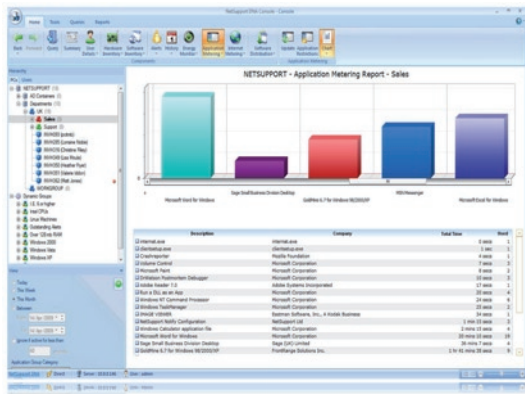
NetSupport DNA Console - Console

Home Tools Queries Reports

Back Forward Query Summary Hardware Inventory Software Inventory Alerts History Energy Monitor Application Metering Internet Metering Software Distribution Update Application Restrictions Chart

Components Application Metering

Hierarchy

NETSUPPORT
All Containers
Departments
UK
Sales
Support
WORKGROUP
Dynamic Groups

View

Today
This Week
This Month

NETSUPPORT - Application Metering Report - Sales

Microsoft Word for Windows
Sage Small Business Division Desktop
GoldMine 6.7 for Windows 98/2000/XP
MSN Messenger
Microsoft Excel for Windows

| Description | Company | Total Time | Used |
|---|---|---|---|
| Internet.exe | Internet.exe | 0 secs | 1 |
| clientsetup.exe | clientsetup.exe | 1 sec | 1 |
| Crashreporter | Mozilla Foundation | 4 secs | 1 |
| Volume Control | Microsoft Corporation | 7 secs | 3 |
| Microsoft Paint | Microsoft Corporation | 8 secs | 2 |
| Dr Watson Postmortem Debugger | Microsoft Corporation | 10 secs | 1 |
| Adobe Reader 7.0 | Adobe Systems Incorporated | 17 secs | 1 |
| Run a DLL as an App | Microsoft Corporation | 23 secs | 1 |
| Windows NT Command Processor | Microsoft Corporation | 24 secs | 6 |
| Windows TaskManager | Microsoft Corporation | 29 secs | 6 |
| IMAGE VIEWER | Eastman Software, Inc., A Kodak Business | 34 secs | 1 |
| NetSupport Notify Configuration | NetSupport Ltd | 1 min 10 secs | 2 |
| Windows Calculator application file | Microsoft Corporation | 2 mins 18 secs | 4 |
| Microsoft Word for Windows | Microsoft Corporation | 20 mins 10 secs | 4 |
| Sage Small Business Division Desktop | Sage (UK) Limited | 36 mins 7 secs | 4 |
| GoldMine 6.7 for Windows 98/2000/XP | FrontRange Solutions Inc. | 1 hr 41 mins 35 secs | 6 |

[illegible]